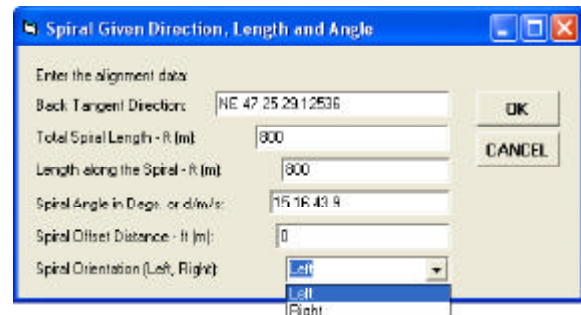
Spiral Given Direction, Length and Angle

Enter the alignment data:

Back Tangent Direction: NE 47 25 29.12536

Total Spiral Length - ft (m): 800

Length along the Spiral - ft (m): 800

Spiral Angle in Degs. or d/m/s: 15 16 43.9

Spiral Offset Distance - ft (m): 0

Spiral Orientation (Left, Right): Left

Left
Right

OK

CANCEL